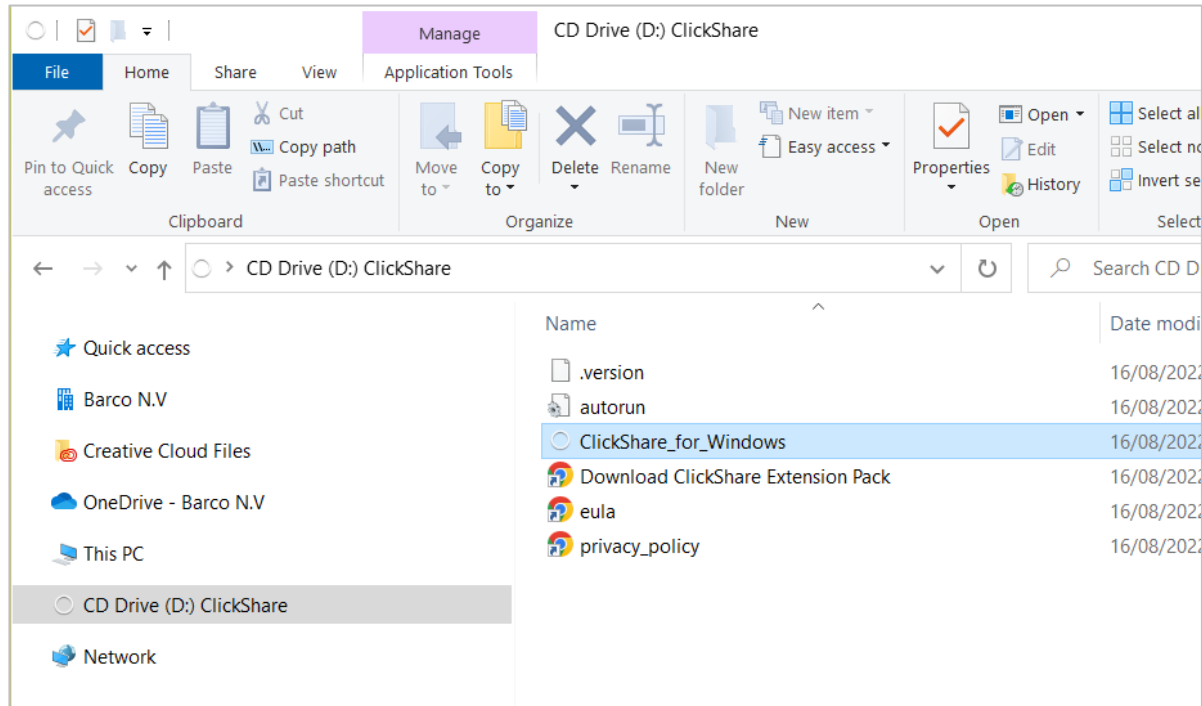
Manage
CD Drive (D:) ClickShare
File
Home
Share
View
Application Tools

Pin to Quick access
Copy
Paste
Cut
Copy path
Paste shortcut
Clipboard

Move to
Copy to
Delete
Rename
Organize

New folder
New item
Easy access
New

Properties
Open
Edit
History
Open

Select al
Select no
Invert se
Select

CD Drive (D:) ClickShare
Search CD D

Quick access
Barco N.V
Creative Cloud Files
OneDrive - Barco N.V
This PC
CD Drive (D:) ClickShare
Network

Name
Date modi
.version 16/08/2022
autorun 16/08/2022
ClickShare_for_Windows 16/08/2022
Download ClickShare Extension Pack 16/08/2022
eula 16/08/2022
privacy_policy 16/08/2022